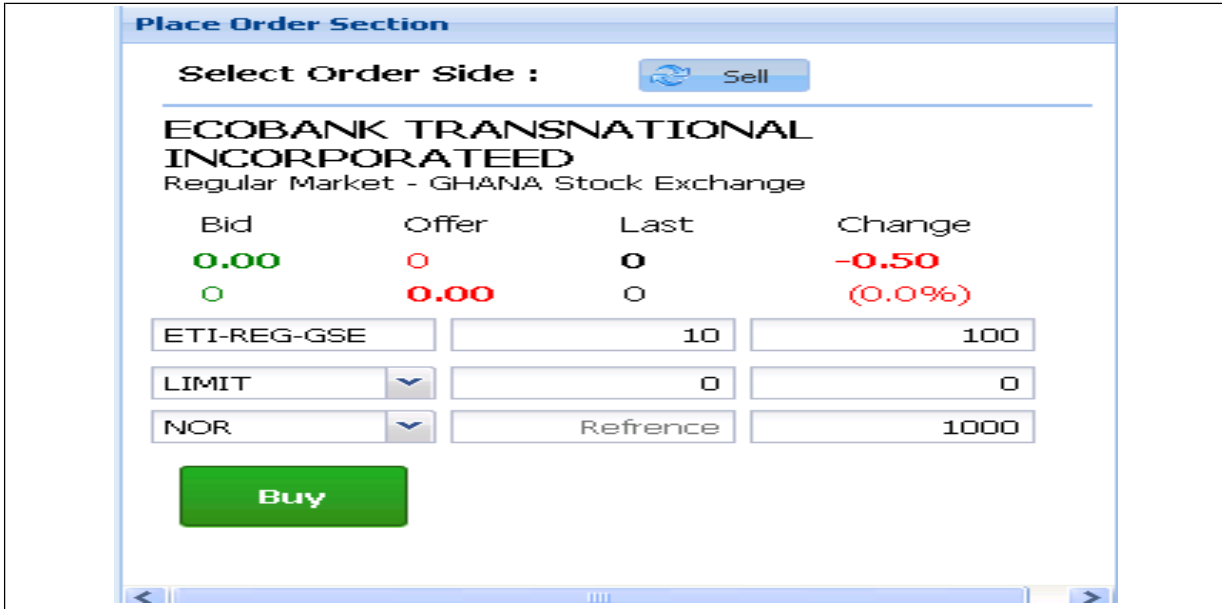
Place Order Section

Select Order Side : Sell

ECOBANK TRANSNATIONAL INCORPORATEED
Regular Market - GHANA Stock Exchange

| Bid | Offer | Last | Change |
|---|---|---|---|
| 0.00 | 0 | 0 | -0.50 |
| 0 | 0.00 | 0 | (0.0%) |

| ETI-REG-GSE | 10 | 100 |
|---|---|---|
| LIMIT | 0 | 0 |
| NOR | Refrence | 1000 |

Buy